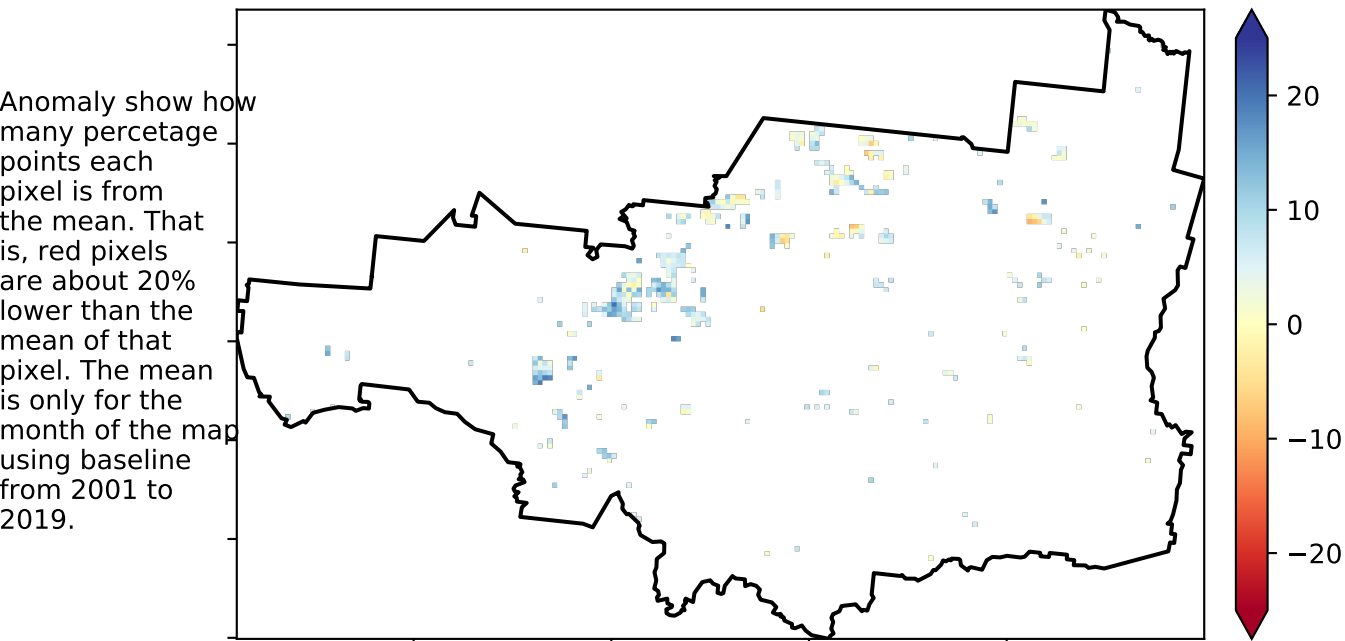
Anomaly show how many percetage points each pixel is from the mean. That is, red pixels are about 20% lower than the mean of that pixel. The mean is only for the month of the map using baseline from 2001 to 2019.

20
10
0
−10
−20